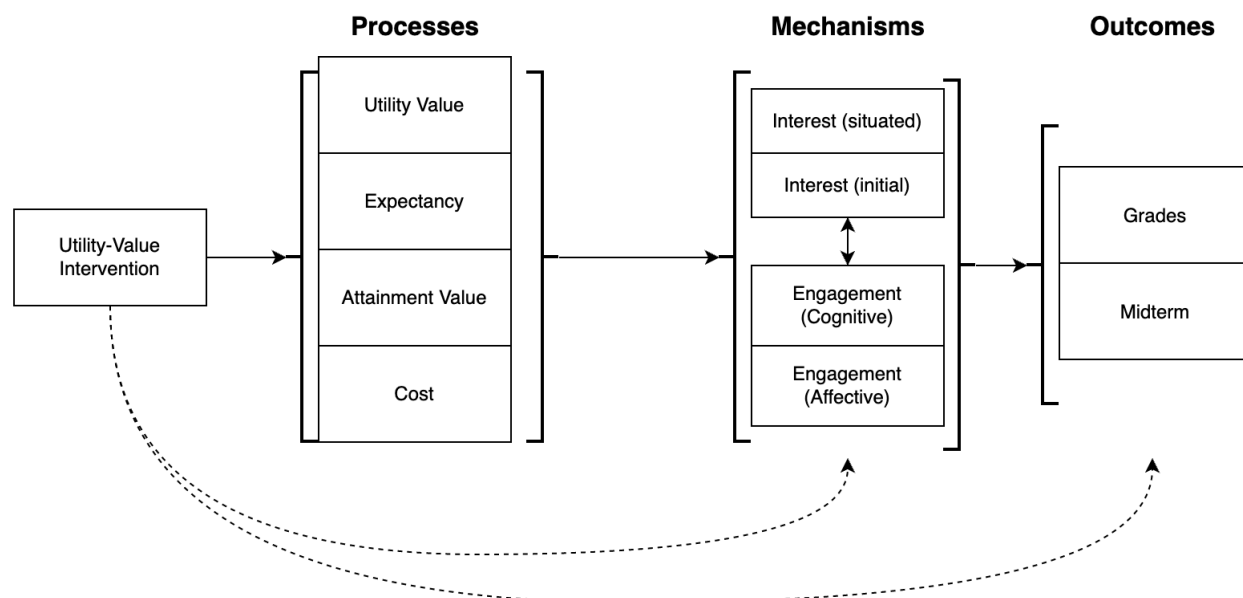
Processes

Mechanisms

Outcomes

Utility-Value Intervention

Utility Value

Expectancy

Attainment Value

Cost

Interest (situated)

Interest (initial)

Engagement (Cognitive)

Engagement (Affective)

Grades

Midterm